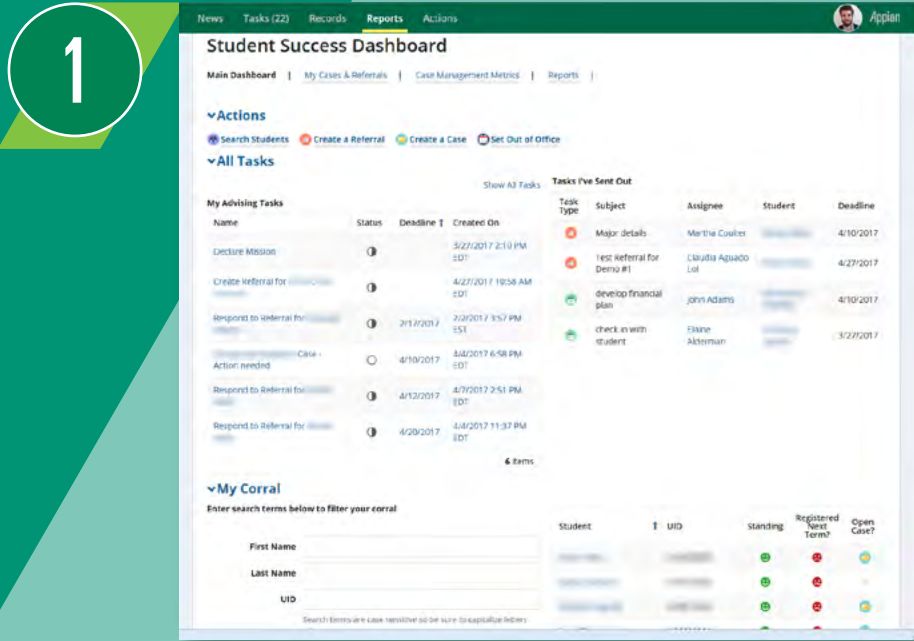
1

News Tasks (22) Records Reports Actions Appian

Student Success Dashboard

Main Dashboard | My Cases & Referrals | Case Management Metrics | Reports |

Actions

Search Students Create a Referral Create a Case Set Out of Office

All Tasks

Show All Tasks

My Advising Tasks

| Name | Status | Deadline ↑ | Created On |
|---|---|---|---|
| Declare Mission | | | 3/27/2017 2:10 PM EDT |
| Create Referral for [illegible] | | | 4/27/2017 10:58 AM EDT |
| Respond to Referral for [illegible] | | 2/17/2017 | 2/2/2017 3:57 PM EST |
| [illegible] Case - Action needed | | 4/10/2017 | 4/4/2017 6:58 PM EDT |
| Respond to Referral for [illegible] | | 4/12/2017 | 4/7/2017 2:51 PM EDT |
| Respond to Referral for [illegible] | | 4/20/2017 | 4/4/2017 11:37 PM EDT |

6 items

Tasks I've Sent Out

| Task Type | Subject | Assignee | Student | Deadline |
|---|---|---|---|---|
| | Major details | Martha Coulter | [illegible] | 4/10/2017 |
| | Test Referral for Demo #1 | Claudia Aguado Lol | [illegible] | 4/27/2017 |
| | develop financial plan | John Adams | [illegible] | 4/10/2017 |
| | check in with student | Elaine Alderman | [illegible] | 3/27/2017 |

My Corral

Enter search terms below to filter your corral

First Name

Last Name

UID

Search terms are case sensitive so be sure to capitalize letters

| Student ↑ | UID | Standing | Registered Next Term? | Open Case? |
|---|---|---|---|---|
| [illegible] | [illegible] | | | |
| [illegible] | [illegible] | | | |
| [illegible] | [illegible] | | | |